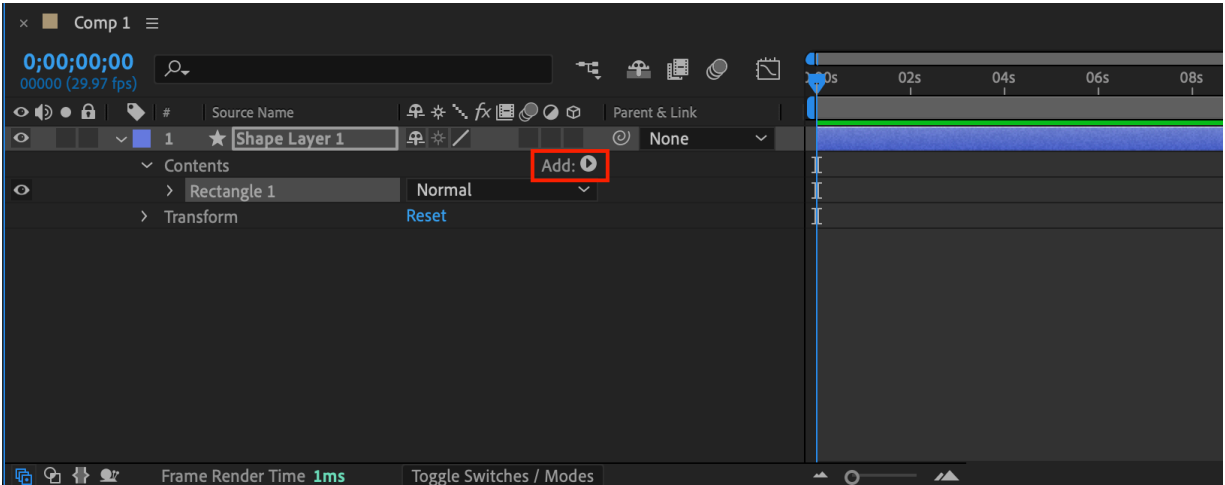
× Comp 1 ≡

0;00;00;00
00000 (29.97 fps)

0s 02s 04s 06s 08s

# Source Name Parent & Link

1 Shape Layer 1 None

Contents Add:

Rectangle 1 Normal

Transform Reset

Frame Render Time 1ms Toggle Switches / Modes